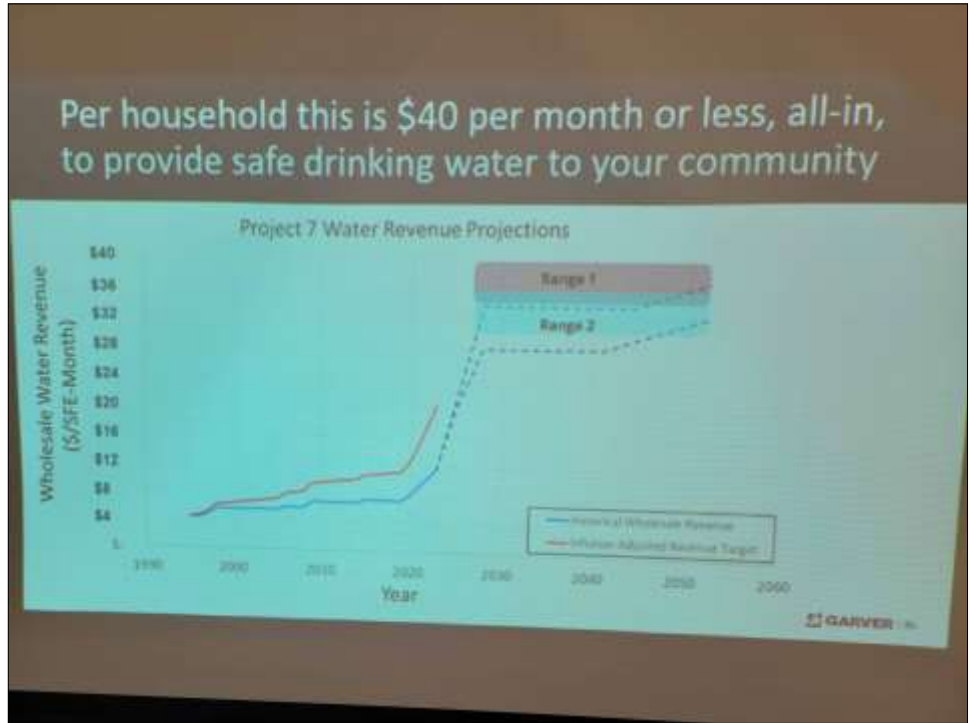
Per household this is $40 per month or less, all-in, to provide safe drinking water to your community

Project 7 Water Revenue Projections

Wholesale Water Revenue ($/SFE-Month)

$40
$36
$32
$28
$24
$20
$16
$12
$8
$4
$-

Range 1
Range 2

Historical Wholesale Revenue
Inflation Adjusted Revenue Target

1990
2000
2010
2020
2030
2040
2050
2060
Year

GARVER